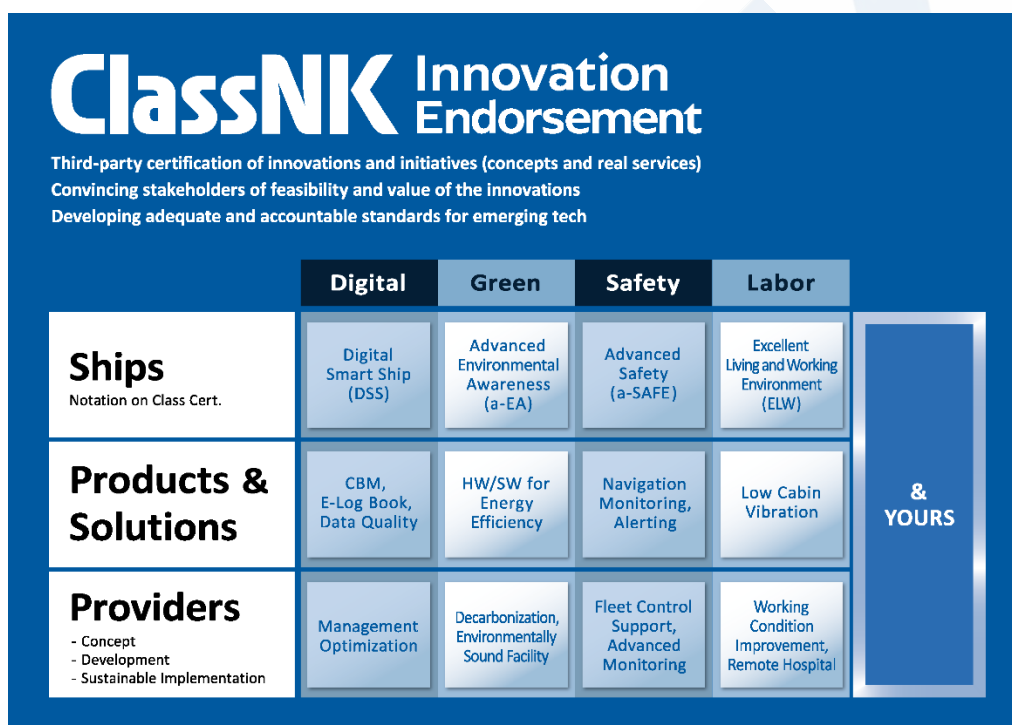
ClassNK Innovation Endorsement

Third-party certification of innovations and initiatives (concepts and real services)
Convincing stakeholders of feasibility and value of the innovations
Developing adequate and accountable standards for emerging tech

| | Digital | Green | Safety | Labor | |
|---|---|---|---|---|---|
| Ships<br>Notation on Class Cert. | Digital Smart Ship (DSS) | Advanced Environmental Awareness (a-EA) | Advanced Safety (a-SAFE) | Excellent Living and Working Environment (ELW) | & YOURS |
| Products & Solutions | CBM, E-Log Book, Data Quality | HW/SW for Energy Efficiency | Navigation Monitoring, Alerting | Low Cabin Vibration | |
| Providers<br>- Concept<br>- Development<br>- Sustainable Implementation | Management Optimization | Decarbonization, Environmentally Sound Facility | Fleet Control Support, Advanced Monitoring | Working Condition Improvement, Remote Hospital | |